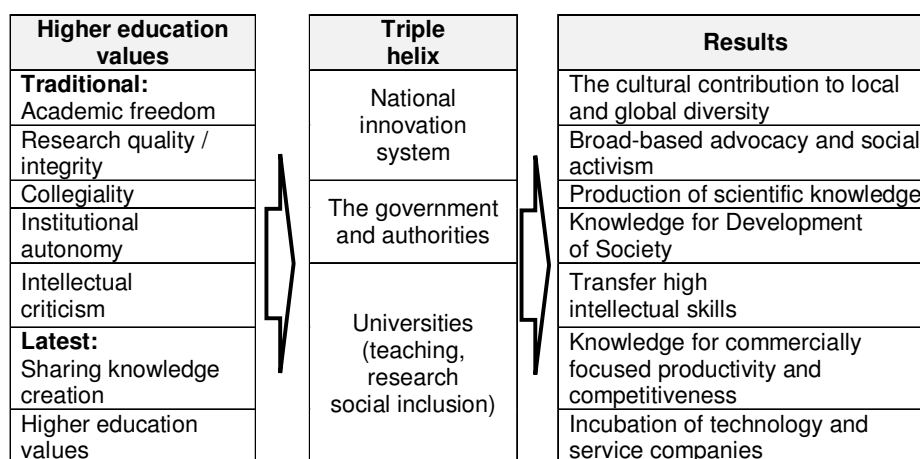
| Higher education values |
|---|
| **Traditional:** Academic freedom |
| Research quality / integrity |
| Collegiality |
| Institutional autonomy |
| Intellectual criticism |
| **Latest:** Sharing knowledge creation |
| Higher education values |

| Triple helix |
|---|
| National innovation system |
| The government and authorities |
| Universities (teaching, research social inclusion) |

| Results |
|---|
| The cultural contribution to local and global diversity |
| Broad-based advocacy and social activism |
| Production of scientific knowledge |
| Knowledge for Development of Society |
| Transfer high intellectual skills |
| Knowledge for commercially focused productivity and competitiveness |
| Incubation of technology and service companies |